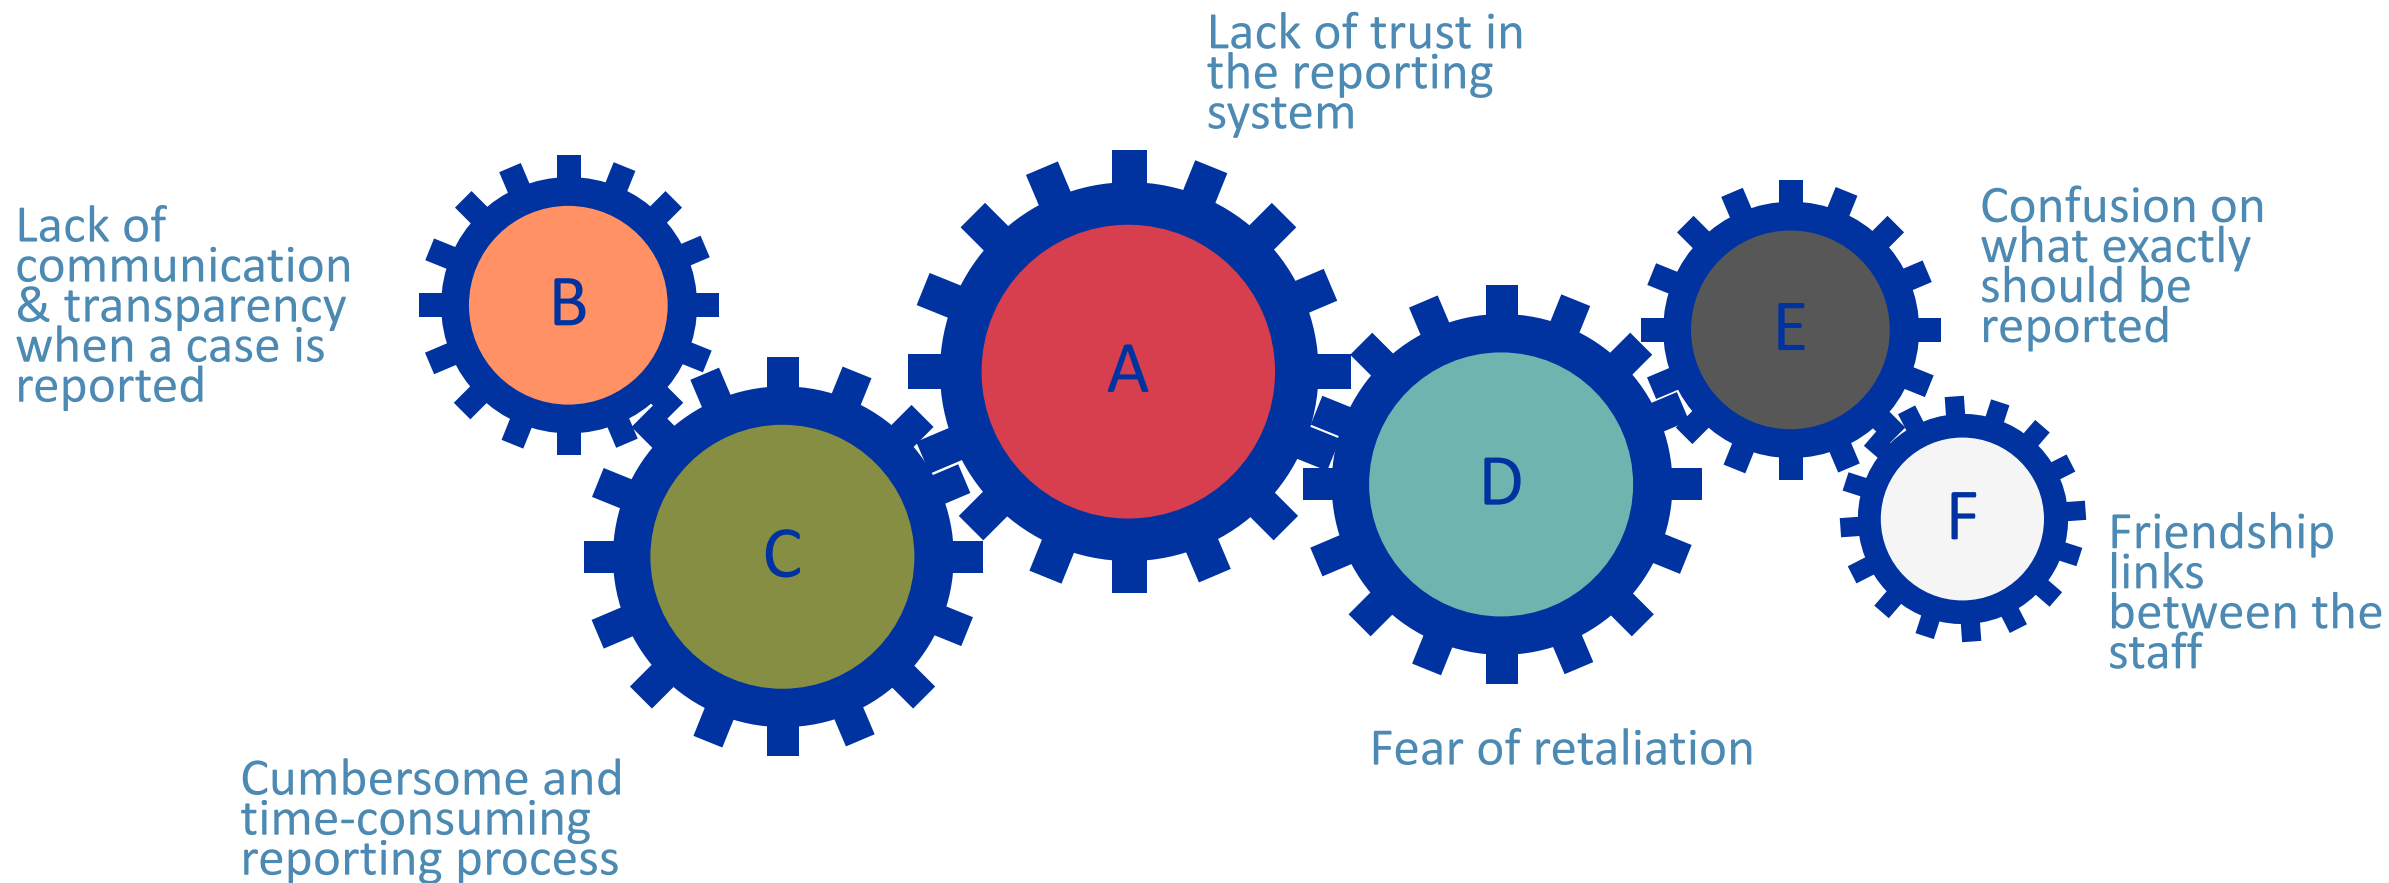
Lack of trust in the reporting system

Lack of communication & transparency when a case is reported

B

A

E

Confusion on what exactly should be reported

D

C

F

Friendship links between the staff

Fear of retaliation

Cumbersome and time-consuming reporting process